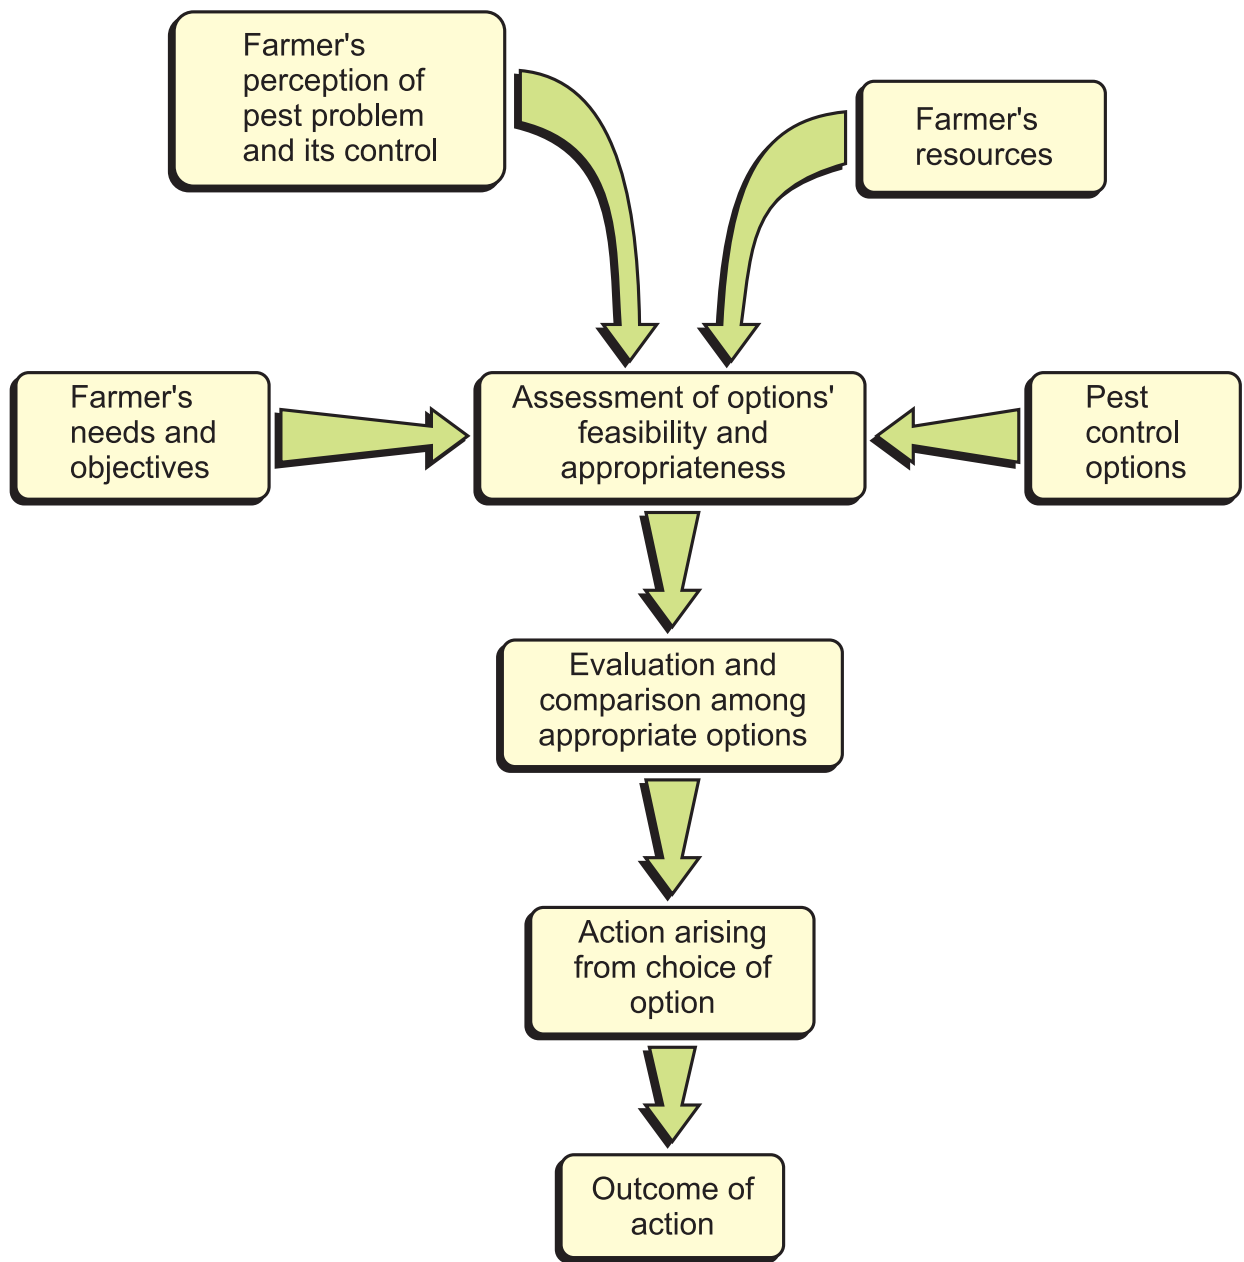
Farmer's perception of pest problem and its control

Farmer's resources

Farmer's needs and objectives

Assessment of options' feasibility and appropriateness

Pest control options

Evaluation and comparison among appropriate options

Action arising from choice of option

Outcome of action